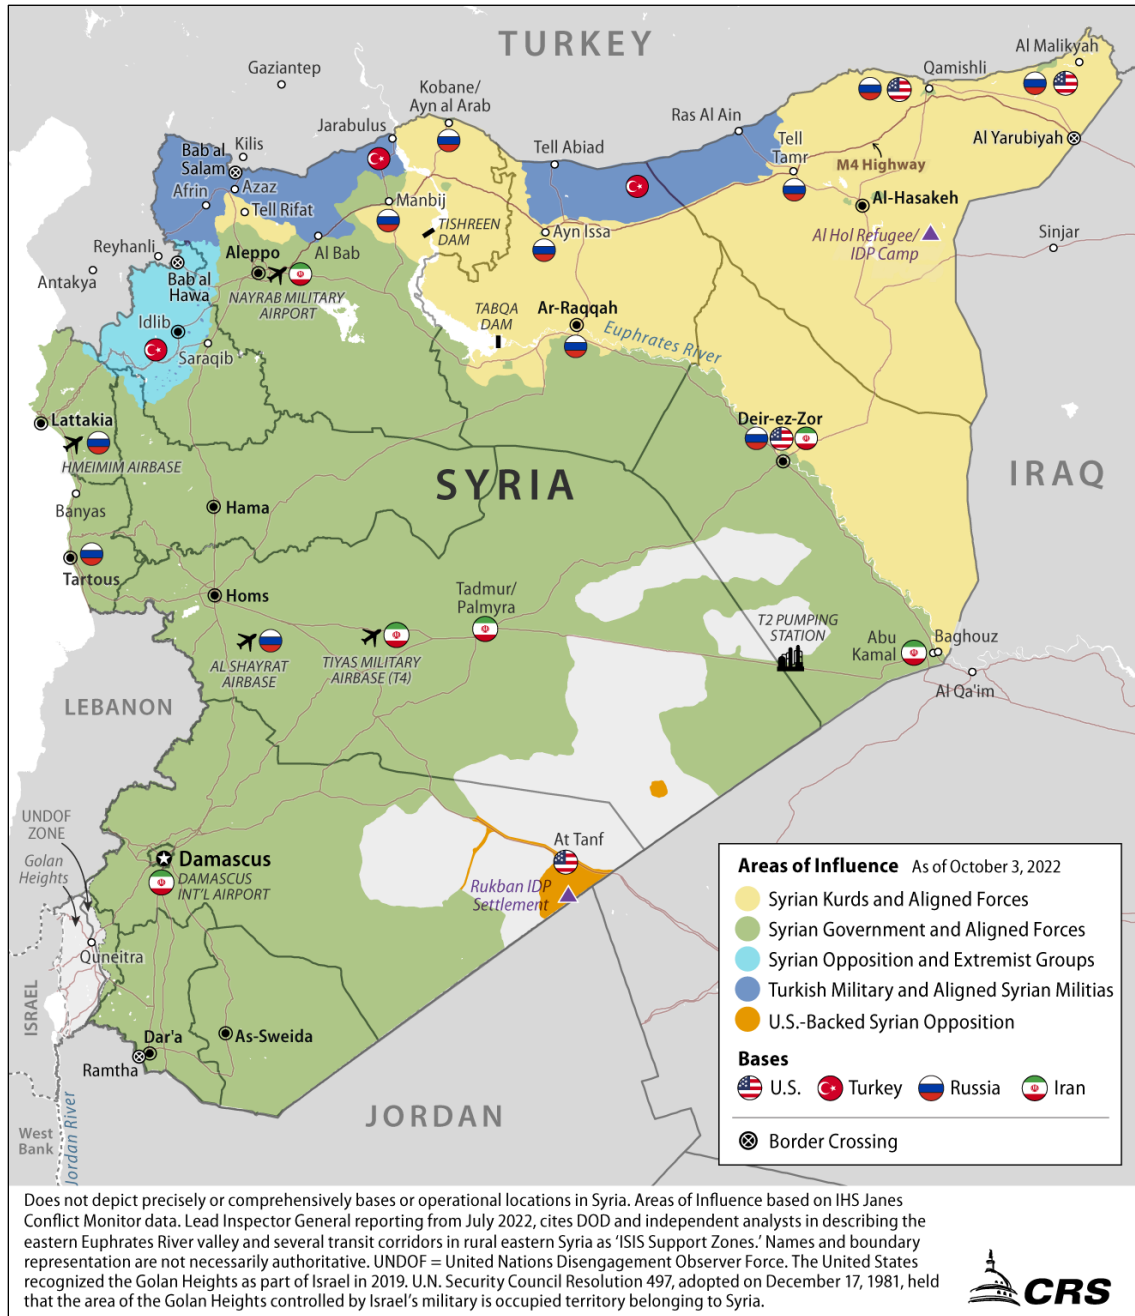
TURKEY

Gaziantep
Kobane/ Ayn al Arab
Jarabulus
Ras Al Ain
Qamishli
Al Malikyah
Bab al Salam
Kilis
Afrin
Azaz
Tell Rifat
Manbij
Tell Abiad
Tell Tamr
M4 Highway
Al Yarubiyah
Al-Hasakeh
TISHREEN DAM
Ayn Issa
Al Hol Refugee/ IDP Camp
Sinjar
Reyhanli
Aleppo
Al Bab
Antakya
Bab al Hawa
NAYRAB MILITARY AIRPORT
Idlib
Saraqib
TABQA DAM
Ar-Raqqah
Euphrates River
Lattakia
HMEIMIM AIRBASE
Deir-ez-Zor
SYRIA
IRAQ
Hama
Banyas
Tartous
Homs
Tadmur/ Palmyra
T2 PUMPING STATION
Abu Kamal
Baghouz
Al Qa'im
AL SHAYRAT AIRBASE
TIYAS MILITARY AIRBASE (T4)
LEBANON
UNDOF ZONE
Golan Heights
Damascus
DAMASCUS INT'L AIRPORT
At Tanf
Rukban IDP Settlement
Quneitra
ISRAEL
Dar'a
As-Sweida
Ramtha
JORDAN
West Bank
Jordan River

Areas of Influence As of October 3, 2022
Syrian Kurds and Aligned Forces
Syrian Government and Aligned Forces
Syrian Opposition and Extremist Groups
Turkish Military and Aligned Syrian Militias
U.S.-Backed Syrian Opposition

Bases
U.S. Turkey Russia Iran

Border Crossing

Does not depict precisely or comprehensively bases or operational locations in Syria. Areas of Influence based on IHS Janes Conflict Monitor data. Lead Inspector General reporting from July 2022, cites DOD and independent analysts in describing the eastern Euphrates River valley and several transit corridors in rural eastern Syria as 'ISIS Support Zones.' Names and boundary representation are not necessarily authoritative. UNDOF = United Nations Disengagement Observer Force. The United States recognized the Golan Heights as part of Israel in 2019. U.N. Security Council Resolution 497, adopted on December 17, 1981, held that the area of the Golan Heights controlled by Israel's military is occupied territory belonging to Syria.

CRS